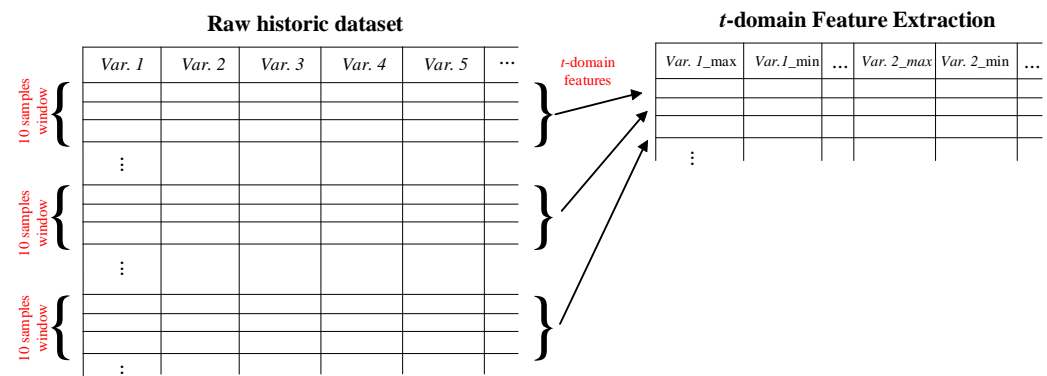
Raw historic dataset

| Var. 1 | Var. 2 | Var. 3 | Var. 4 | Var. 5 | ... |
|---|---|---|---|---|---|
| | | | | | |
| | | | | | |
| | | | | | |
| | | | | | |
| ⋮ | | | | | |
| | | | | | |
| | | | | | |
| | | | | | |
| | | | | | |
| ⋮ | | | | | |
| | | | | | |
| | | | | | |
| | | | | | |
| | | | | | |
| ⋮ | | | | | |

10 samples window

10 samples window

10 samples window

t-domain features

t-domain Feature Extraction

| Var. 1_max | Var.1_min | ... | Var. 2_max | Var. 2_min | ... |
|---|---|---|---|---|---|
| | | | | | |
| | | | | | |
| | | | | | |
| ⋮ | | | | | |